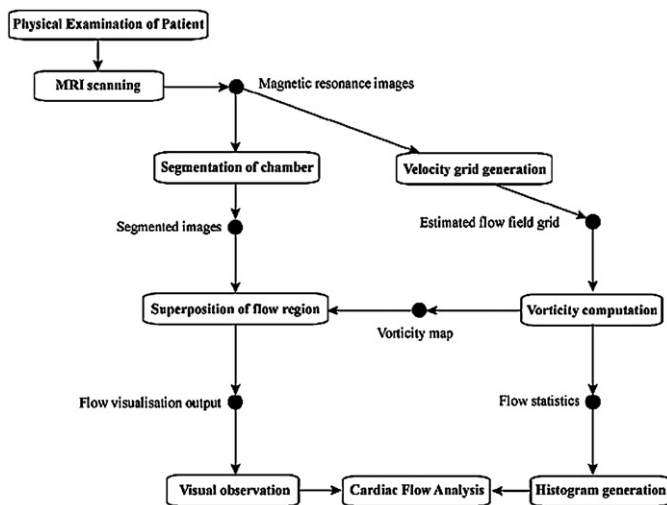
Physical Examination of Patient

MRI scanning

Magnetic resonance images

Segmentation of chamber

Velocity grid generation

Segmented images

Estimated flow field grid

Superposition of flow region

Vorticity computation

Vorticity map

Flow visualisation output

Flow statistics

Visual observation

Cardiac Flow Analysis

Histogram generation